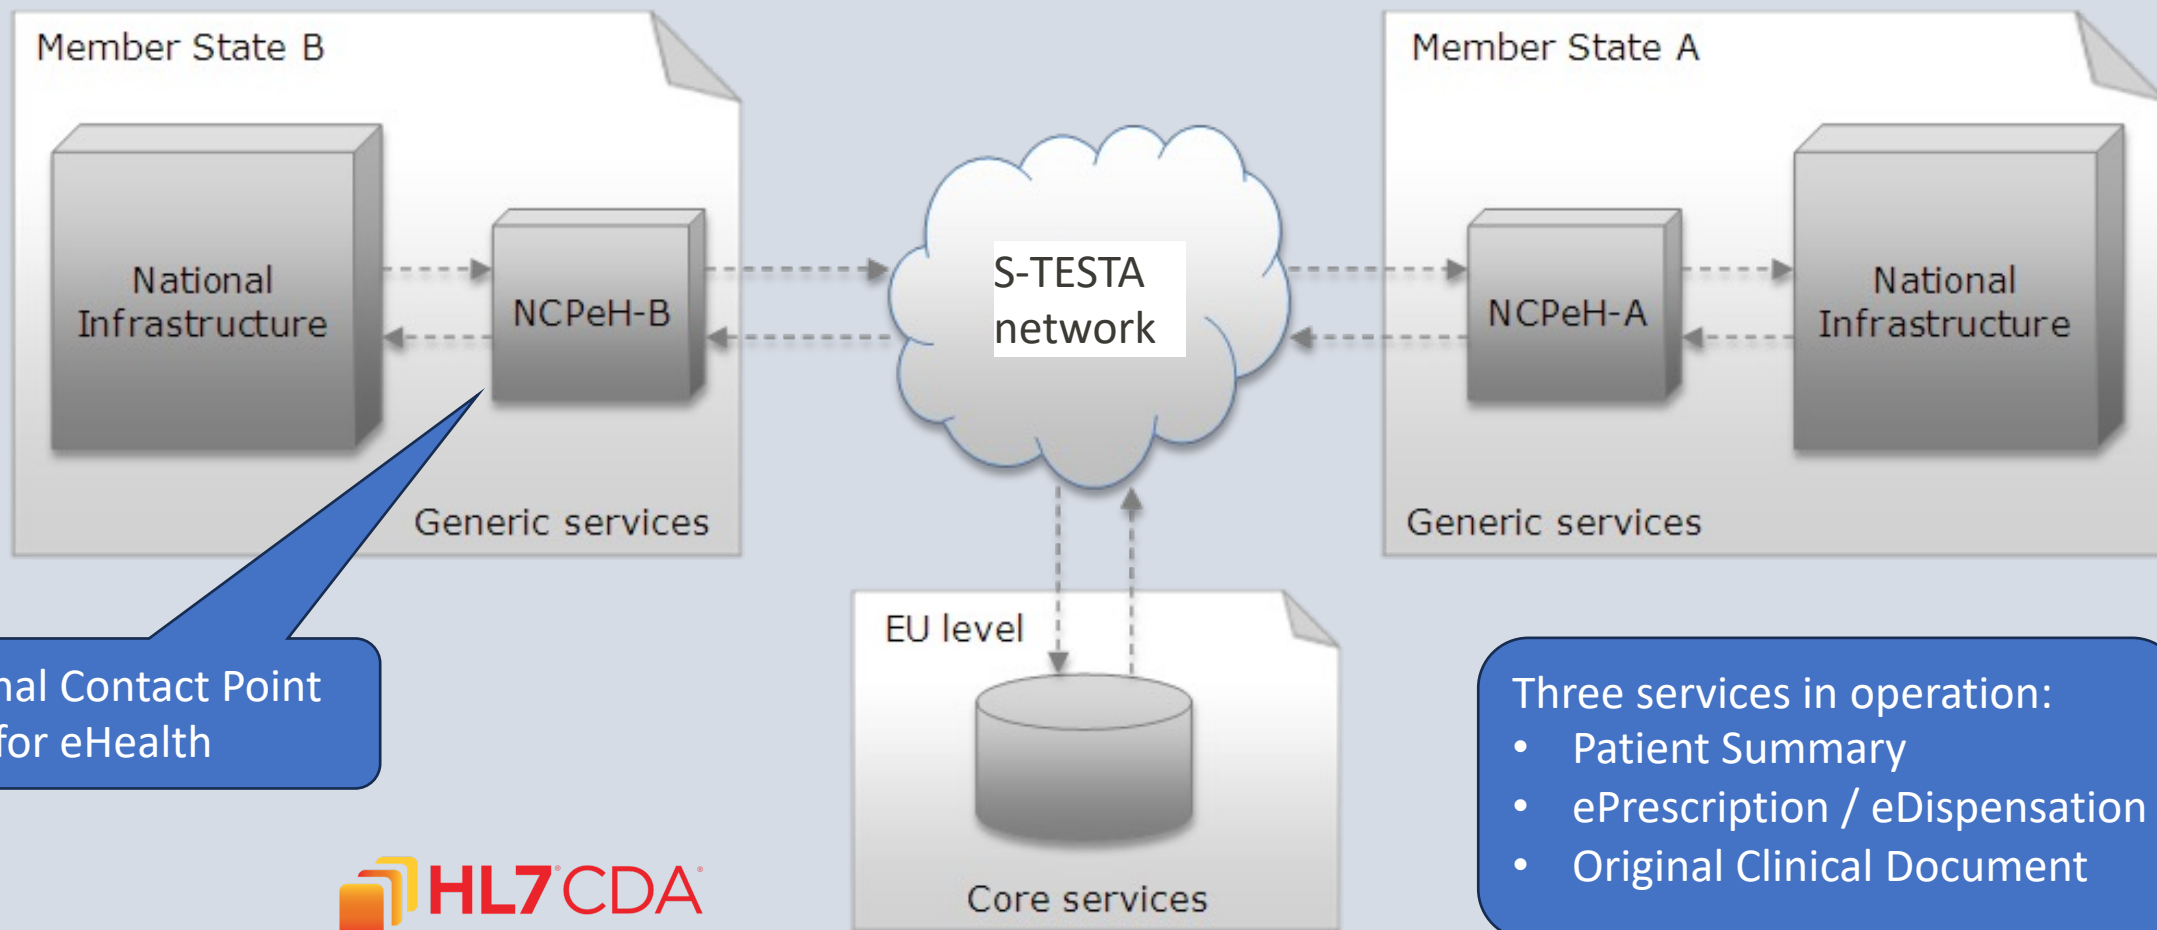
Member State B

National Infrastructure

NCPeH-B

Generic services

S-TESTA network

Member State A

NCPeH-A

National Infrastructure

Generic services

EU level

Core services

nal Contact Point for eHealth

HL7 CDA

Three services in operation:
• Patient Summary
• ePrescription / eDispensation
• Original Clinical Document